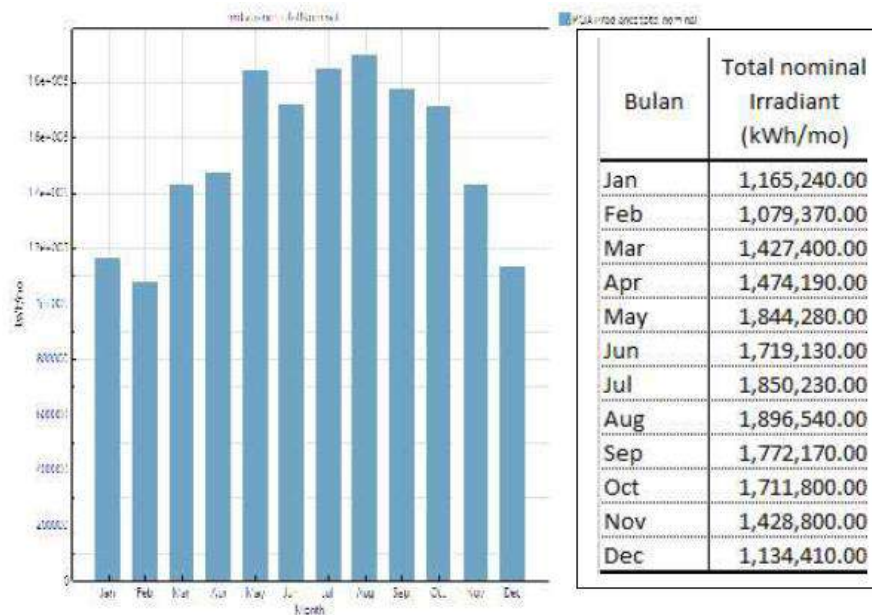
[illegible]

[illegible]

1.8e+006
1.6e+006
1.4e+006
1.2e+006
1e+006
800000
600000
400000
200000
0

kWh/mo

Jan Feb Mar Apr May Jun Jul Aug Sep Oct Nov Dec

Month

| Bulan | Total nominal Irradiant (kWh/mo) |
|---|---|
| Jan | 1,165,240.00 |
| Feb | 1,079,370.00 |
| Mar | 1,427,400.00 |
| Apr | 1,474,190.00 |
| May | 1,844,280.00 |
| Jun | 1,719,130.00 |
| Jul | 1,850,230.00 |
| Aug | 1,896,540.00 |
| Sep | 1,772,170.00 |
| Oct | 1,711,800.00 |
| Nov | 1,428,800.00 |
| Dec | 1,134,410.00 |